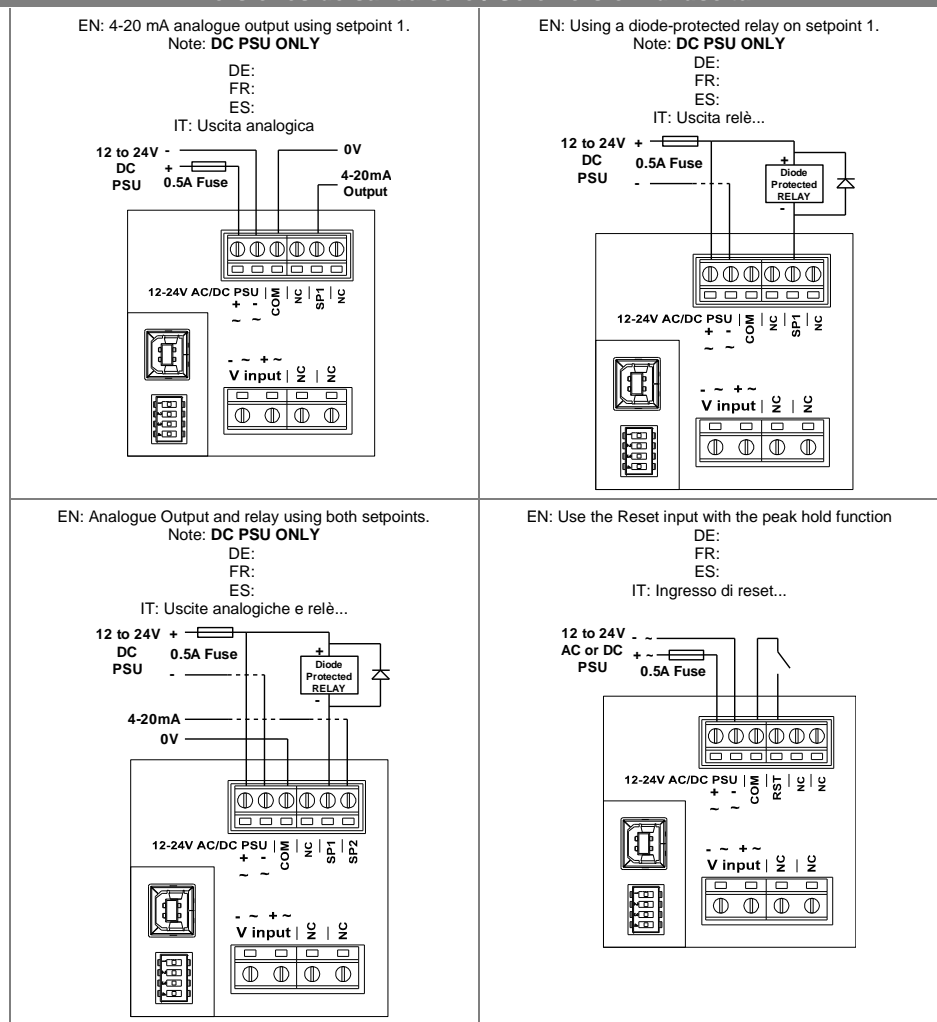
EN: 4-20 mA analogue output using setpoint 1.
Note: **DC PSU ONLY**
DE:
FR:
ES:
IT: Uscita analogica

12 to 24V DC PSU
-
+
0.5A Fuse
0V
4-20mA Output
12-24V AC/DC PSU + - ~ ~ COM NC SP1 NC
- ~ + ~
V input NC NC

EN: Using a diode-protected relay on setpoint 1.
Note: **DC PSU ONLY**
DE:
FR:
ES:
IT: Uscita relè...

12 to 24V DC PSU
+
-
0.5A Fuse
+
Diode Protected RELAY
-
12-24V AC/DC PSU + - ~ ~ COM NC SP1 NC
- ~ + ~
V input NC NC

EN: Analogue Output and relay using both setpoints.
Note: **DC PSU ONLY**
DE:
FR:
ES:
IT: Uscite analogiche e relè...

12 to 24V DC PSU
+
-
0.5A Fuse
+
Diode Protected RELAY
-
4-20mA
0V
12-24V AC/DC PSU + - ~ ~ COM NC SP1 SP2
- ~ + ~
V input NC NC

EN: Use the Reset input with the peak hold function
DE:
FR:
ES:
IT: Ingresso di reset...

12 to 24V AC or DC PSU
- ~
+ ~
0.5A Fuse
12-24V AC/DC PSU + - ~ ~ COM RST NC NC
- ~ + ~
V input NC NC